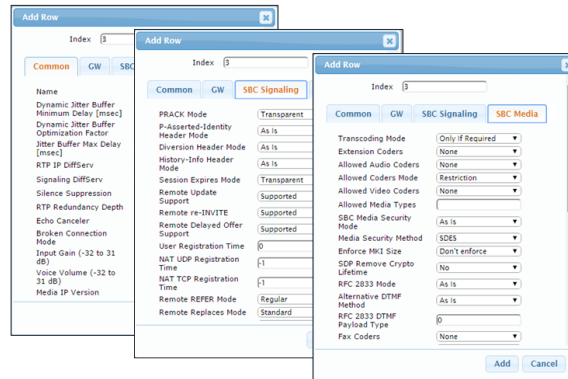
Add Row

Index 3

Common GW SBC

Name
Dynamic Jitter Buffer Minimum Delay [msec]
Dynamic Jitter Buffer Optimization Factor
Jitter Buffer Max Delay [msec]
RTP IP DiffServ
Signaling DiffServ
Silence Suppression
RTP Redundancy Depth
Echo Canceler
Broken Connection Mode
Input Gain (-32 to 31 dB)
Voice Volume (-32 to 31 dB)
Media IP Version

Add Row

Index 3

Common GW SBC Signaling

PRACK Mode Transparent
P-Asserted-Identity Header Mode As Is
Diversion Header Mode As Is
History-Info Header Mode As Is
Session Expires Mode Transparent
Remote Update Support Supported
Remote re-INVITE Supported
Remote Delayed Offer Support Supported
User Registration Time 0
NAT UDP Registration Time -1
NAT TCP Registration Time -1
Remote REFER Mode Regular
Remote Replaces Mode Standard

Add Row

Index 3

Common GW SBC Signaling SBC Media

Transcoding Mode Only If Required
Extension Coders None
Allowed Audio Coders None
Allowed Coders Mode Restriction
Allowed Video Coders None
Allowed Media Types
SBC Media Security Mode As Is
Media Security Method SDES
Enforce MKI Size Don't enforce
SDP Remove Crypto Lifetime No
RFC 2833 Mode As Is
Alternative DTMF Method As Is
RFC 2833 DTMF Payload Type 0
Fax Coders None

Add Cancel